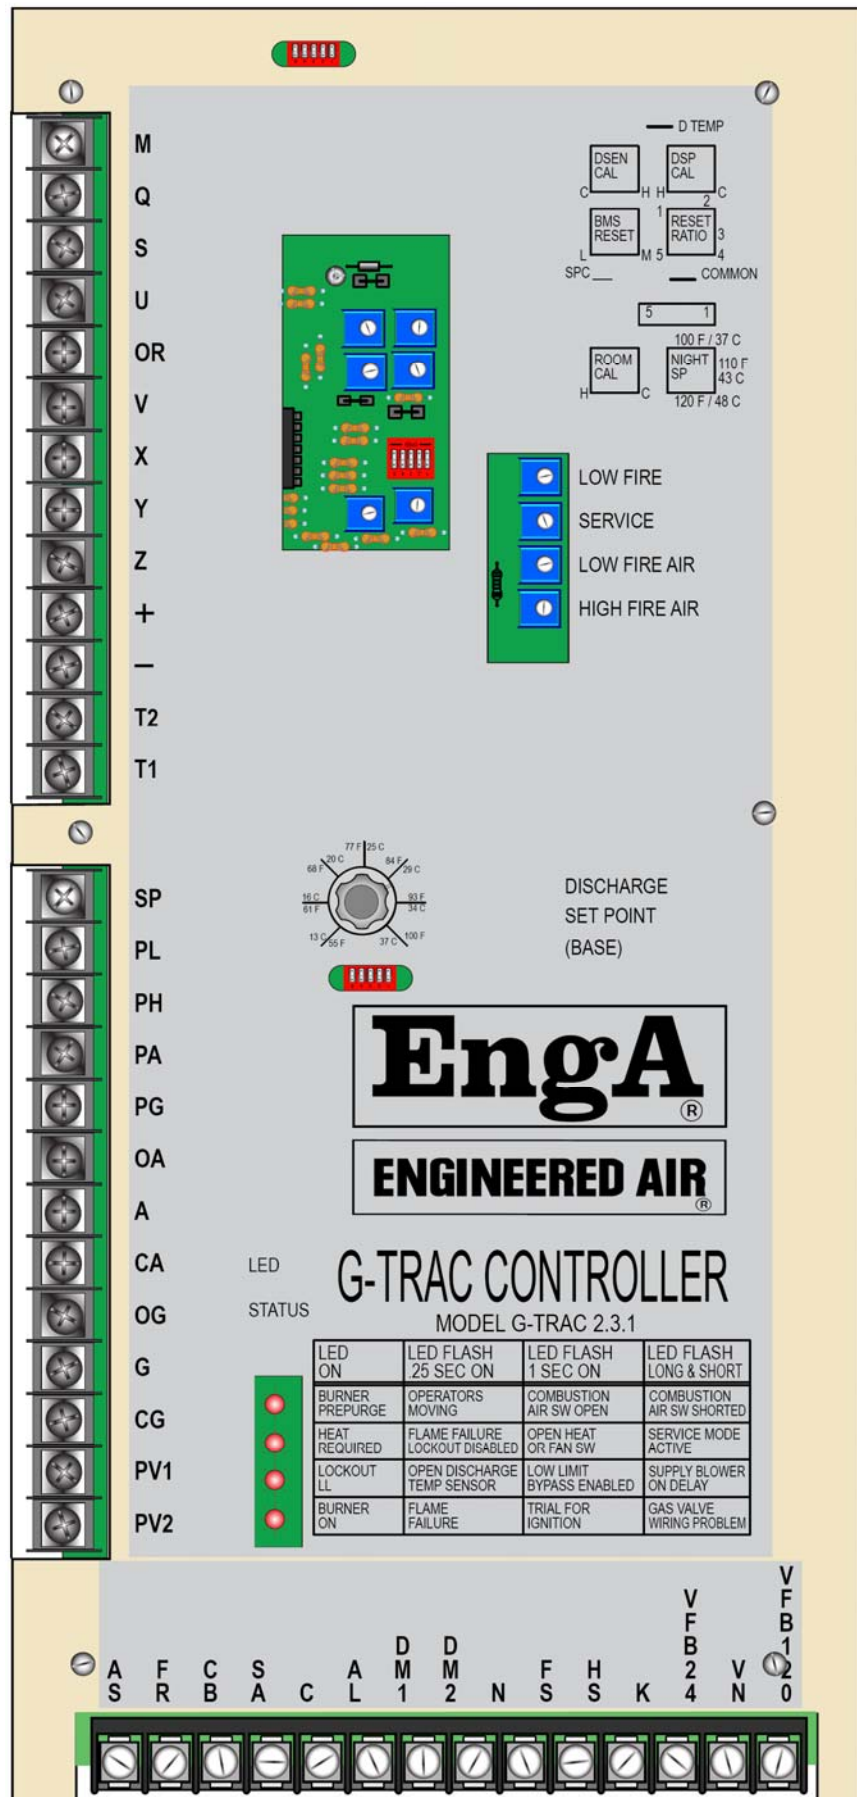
M
Q
S
U
OR
V
X
Y
Z
+
–
T2
T1

D TEMP
DSEN CAL
C H
DSP CAL
H 2 C
1
BMS RESET
L M 5
RESET RATIO
3 4
SPC
COMMON
5 1
100 F / 37 C
ROOM CAL
H C
NIGHT SP
110 F 43 C
120 F / 48 C

LOW FIRE
SERVICE
LOW FIRE AIR
HIGH FIRE AIR

SP
PL
PH
PA
PG
OA
A
CA
OG
G
CG
PV1
PV2

77 F 25 C
68 F 20 C
84 F 29 C
16 C 61 F
93 F 34 C
13 C 55 F
37 C 100 F

DISCHARGE
SET POINT
(BASE)

EngA
®

ENGINEERED AIR
®

LED
STATUS

G-TRAC CONTROLLER
MODEL G-TRAC 2.3.1

| LED ON | LED FLASH .25 SEC ON | LED FLASH 1 SEC ON | LED FLASH LONG & SHORT |
|---|---|---|---|
| BURNER PREPURGE | OPERATORS MOVING | COMBUSTION AIR SW OPEN | COMBUSTION AIR SW SHORTED |
| HEAT REQUIRED | FLAME FAILURE LOCKOUT DISABLED | OPEN HEAT OR FAN SW | SERVICE MODE ACTIVE |
| LOCKOUT LL | OPEN DISCHARGE TEMP SENSOR | LOW LIMIT BYPASS ENABLED | SUPPLY BLOWER ON DELAY |
| BURNER ON | FLAME FAILURE | TRIAL FOR IGNITION | GAS VALVE WIRING PROBLEM |

AS FR CB SA C AL DM1 DM2 N FS HS K VFB24 VN VFB120